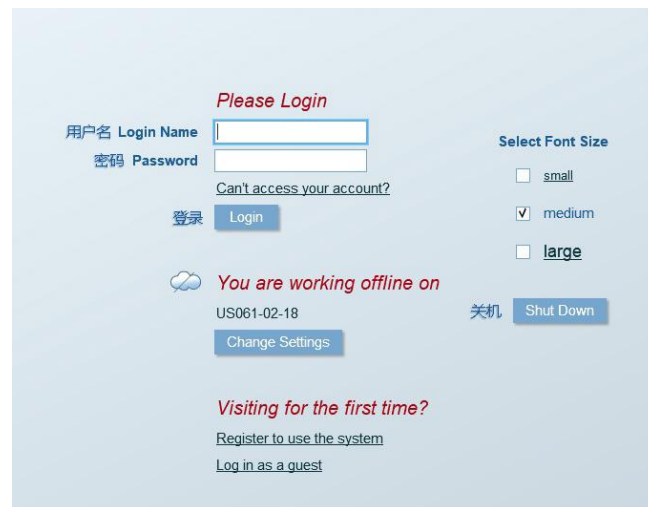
Please Login

用户名 Login Name

密码 Password

Can't access your account?

登录 Login

Select Font Size

small

medium

large

You are working offline on

US061-02-18

Change Settings

关机 Shut Down

Visiting for the first time?

Register to use the system

Log in as a guest